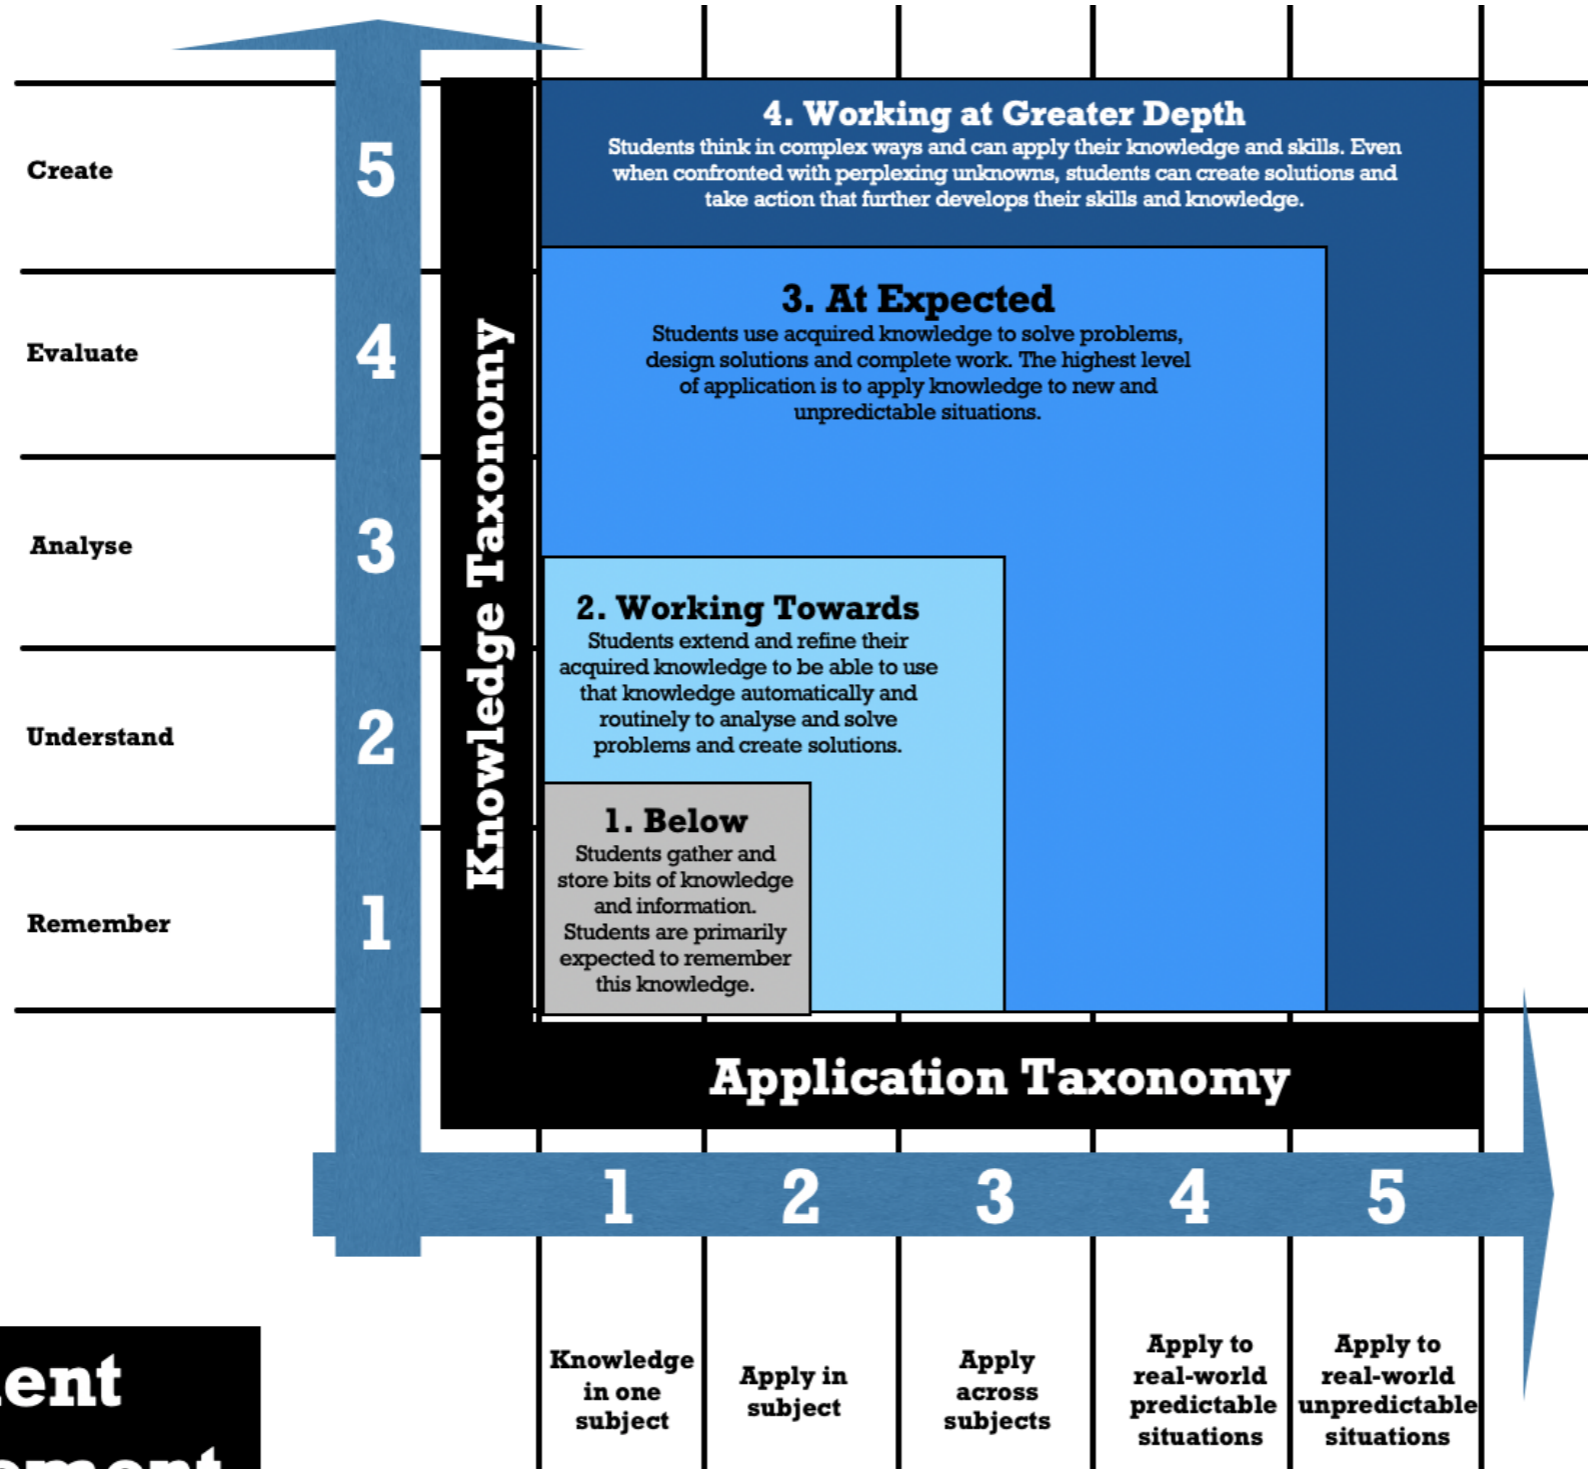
Create

5

Evaluate

4

Analyse

3

Understand

2

Remember

1

Knowledge Taxonomy

4. Working at Greater Depth
Students think in complex ways and can apply their knowledge and skills. Even when confronted with perplexing unknowns, students can create solutions and take action that further develops their skills and knowledge.

3. At Expected
Students use acquired knowledge to solve problems, design solutions and complete work. The highest level of application is to apply knowledge to new and unpredictable situations.

2. Working Towards
Students extend and refine their acquired knowledge to be able to use that knowledge automatically and routinely to analyse and solve problems and create solutions.

1. Below
Students gather and store bits of knowledge and information. Students are primarily expected to remember this knowledge.

Application Taxonomy

1 2 3 4 5

Knowledge in one subject

Apply in subject

Apply across subjects

Apply to real-world predictable situations

Apply to real-world unpredictable situations

ent
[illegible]